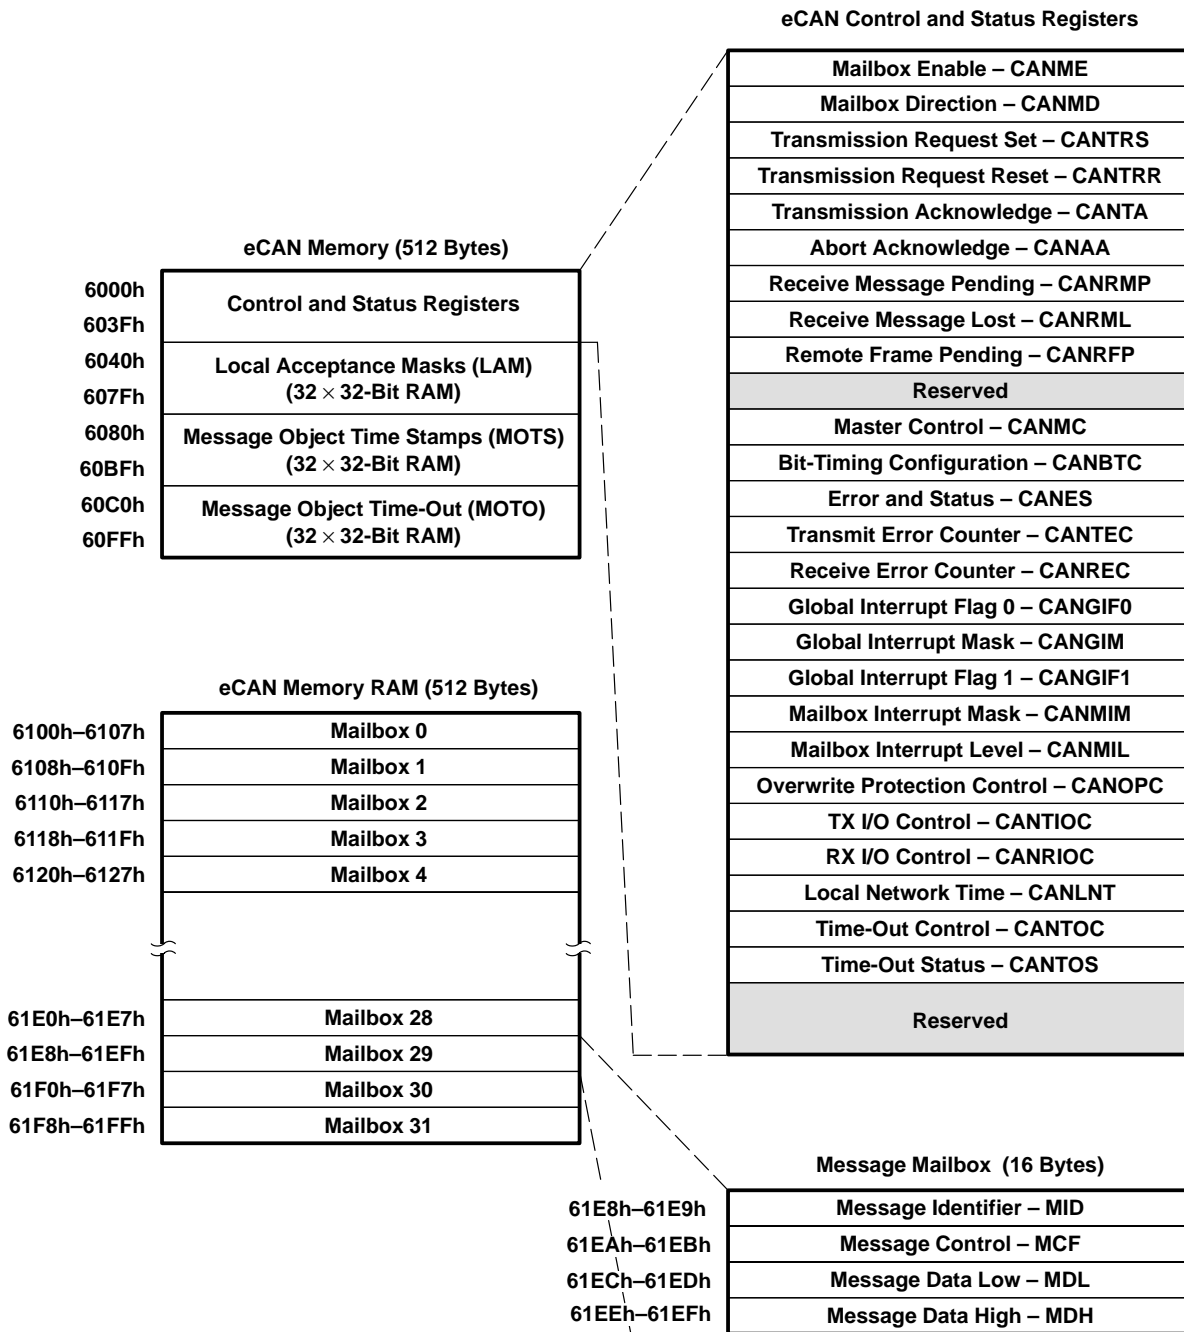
eCAN Control and Status Registers

| Mailbox Enable – CANME |
|---|
| Mailbox Direction – CANMD |
| Transmission Request Set – CANTRS |
| Transmission Request Reset – CANTRR |
| Transmission Acknowledge – CANTA |
| Abort Acknowledge – CANAA |
| Receive Message Pending – CANRMP |
| Receive Message Lost – CANRML |
| Remote Frame Pending – CANRFP |
| Reserved |
| Master Control – CANMC |
| Bit-Timing Configuration – CANBTC |
| Error and Status – CANES |
| Transmit Error Counter – CANTEC |
| Receive Error Counter – CANREC |
| Global Interrupt Flag 0 – CANGIF0 |
| Global Interrupt Mask – CANGIM |
| Global Interrupt Flag 1 – CANGIF1 |
| Mailbox Interrupt Mask – CANMIM |
| Mailbox Interrupt Level – CANMIL |
| Overwrite Protection Control – CANOPC |
| TX I/O Control – CANTIOC |
| RX I/O Control – CANRIOC |
| Local Network Time – CANLNT |
| Time-Out Control – CANTOC |
| Time-Out Status – CANTOS |
| Reserved |

eCAN Memory (512 Bytes)

| 6000h 603Fh | Control and Status Registers |
|---|---|
| 6040h 607Fh | Local Acceptance Masks (LAM) ($32 \times 32$-Bit RAM) |
| 6080h 60BFh | Message Object Time Stamps (MOTS) ($32 \times 32$-Bit RAM) |
| 60C0h 60FFh | Message Object Time-Out (MOTO) ($32 \times 32$-Bit RAM) |

eCAN Memory RAM (512 Bytes)

| 6100h–6107h | Mailbox 0 |
|---|---|
| 6108h–610Fh | Mailbox 1 |
| 6110h–6117h | Mailbox 2 |
| 6118h–611Fh | Mailbox 3 |
| 6120h–6127h | Mailbox 4 |
| 61E0h–61E7h | Mailbox 28 |
| 61E8h–61EFh | Mailbox 29 |
| 61F0h–61F7h | Mailbox 30 |
| 61F8h–61FFh | Mailbox 31 |

Message Mailbox (16 Bytes)

| 61E8h–61E9h | Message Identifier – MID |
|---|---|
| 61EAh–61EBh | Message Control – MCF |
| 61ECh–61EDh | Message Data Low – MDL |
| 61EEh–61EFh | Message Data High – MDH |